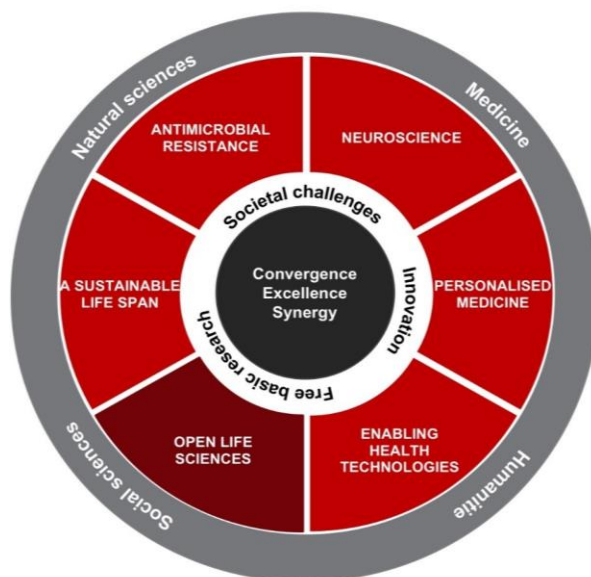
Natural sciences

Medicine

ANTIMICROBIAL RESISTANCE

NEUROSCIENCE

Societal challenges

A SUSTAINABLE LIFE SPAN

Convergence
Excellence
Synergy

PERSONALISED MEDICINE

Innovation

Free basic research

OPEN LIFE SCIENCES

ENABLING HEALTH TECHNOLOGIES

Social sciences

Humanitie